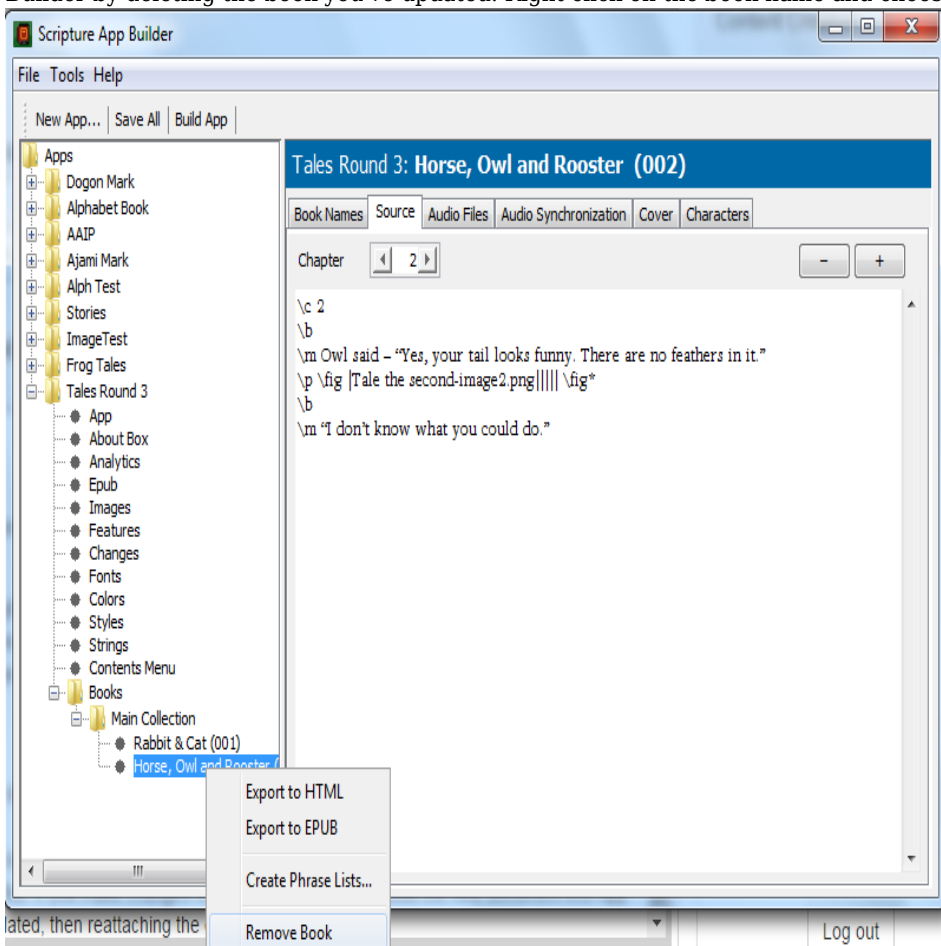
Builder by deleting the book you've updated. Right click on the book name and choose

Scripture App Builder

File Tools Help

New App... | Save All | Build App

Apps
Dogon Mark
Alphabet Book
AAIP
Ajami Mark
Alph Test
Stories
ImageTest
Frog Tales
Tales Round 3
App
About Box
Analytics
Epub
Images
Features
Changes
Fonts
Colors
Styles
Strings
Contents Menu
Books
Main Collection
Rabbit & Cat (001)
Horse, Owl and Rooster (

Tales Round 3: **Horse, Owl and Rooster (002)**

Book Names | Source | Audio Files | Audio Synchronization | Cover | Characters

Chapter 2

- +

\c 2
\b
\m Owl said – "Yes, your tail looks funny. There are no feathers in it."
\p \fig |Tale the second-image2.png||||| \fig*
\b
\m "I don't know what you could do."

Export to HTML
Export to EPUB
Create Phrase Lists...
Remove Book

lated, then reattaching the

Log out